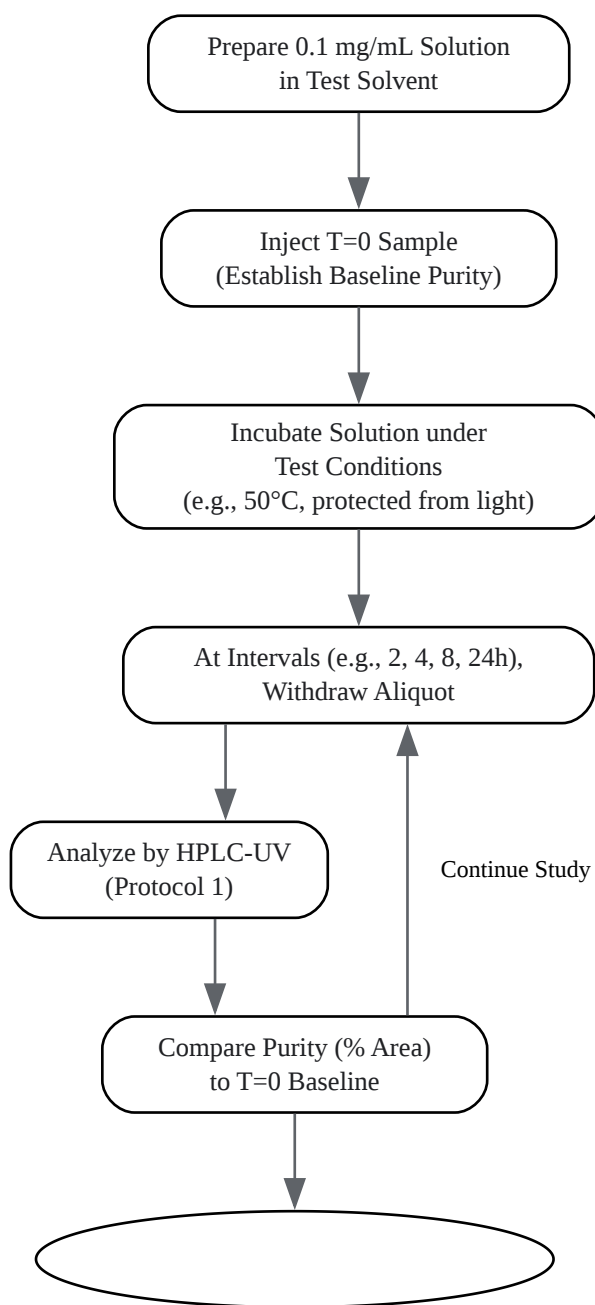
Prepare 0.1 mg/mL Solution in Test Solvent

Inject T=0 Sample (Establish Baseline Purity)

Incubate Solution under Test Conditions (e.g., 50°C, protected from light)

At Intervals (e.g., 2, 4, 8, 24h), Withdraw Aliquot

Analyze by HPLC-UV (Protocol 1)

Continue Study

Compare Purity (% Area) to T=0 Baseline